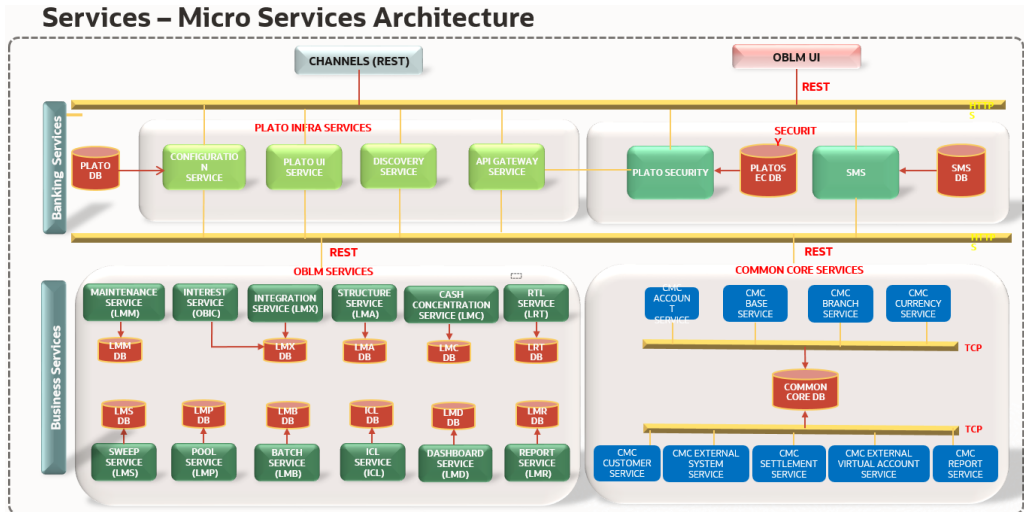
Services – Micro Services Architecture

CHANNELS (REST)

OBLM UI

REST

HTTP S

Banking Services

PLATO INFRA SERVICES

PLATO DB

CONFIGURATION SERVICE

PLATO UI SERVICE

DISCOVERY SERVICE

API GATEWAY SERVICE

SECURITY

PLATO SECURITY

PLATOS EC DB

SMS

SMS DB

REST

HTTP S

REST

Business Services

OBLM SERVICES

MAINTENANCE SERVICE (LMM)

INTEREST SERVICE (OBIC)

INTEGRATION SERVICE (LMX)

STRUCTURE SERVICE (LMA)

CASH CONCENTRATION SERVICE (LMC)

RTL SERVICE (LRT)

LMM DB

LMX DB

LMA DB

LMC DB

LRT DB

LMS DB

LMP DB

LMB DB

ICL DB

LMD DB

LMR DB

SWEEP SERVICE (LMS)

POOL SERVICE (LMP)

BATCH SERVICE (LMB)

ICL SERVICE (ICL)

DASHBOARD SERVICE (LMD)

REPORT SERVICE (LMR)

COMMON CORE SERVICES

CMC ACCOUNT SERVICE

CMC BASE SERVICE

CMC BRANCH SERVICE

CMC CURRENCY SERVICE

TCP

COMMON CORE DB

TCP

CMC CUSTOMER SERVICE

CMC EXTERNAL SYSTEM SERVICE

CMC SETTLEMENT SERVICE

CMC EXTERNAL VIRTUAL ACCOUNT SERVICE

CMC REPORT SERVICE